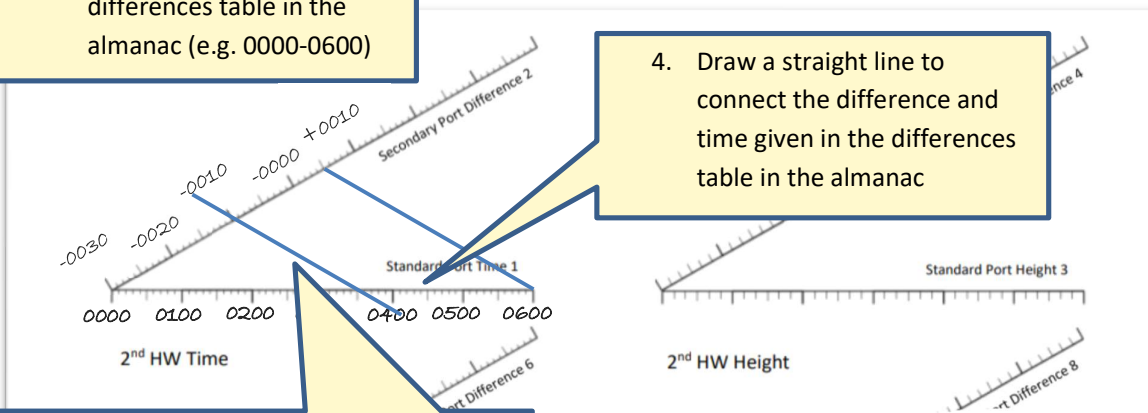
differences table in the almanac (e.g. 0000-0600)

4. Draw a straight line to connect the difference and time given in the differences table in the almanac

Secondary Port Difference 2

-0030 -0020 -0010 -0000 +0010

ence 4

Standard Port Time 1

Standard Port Height 3

0000 0100 0200 0400 0500 0600

2nd HW Time

2nd HW Height

rt Difference 6

rt Difference 8